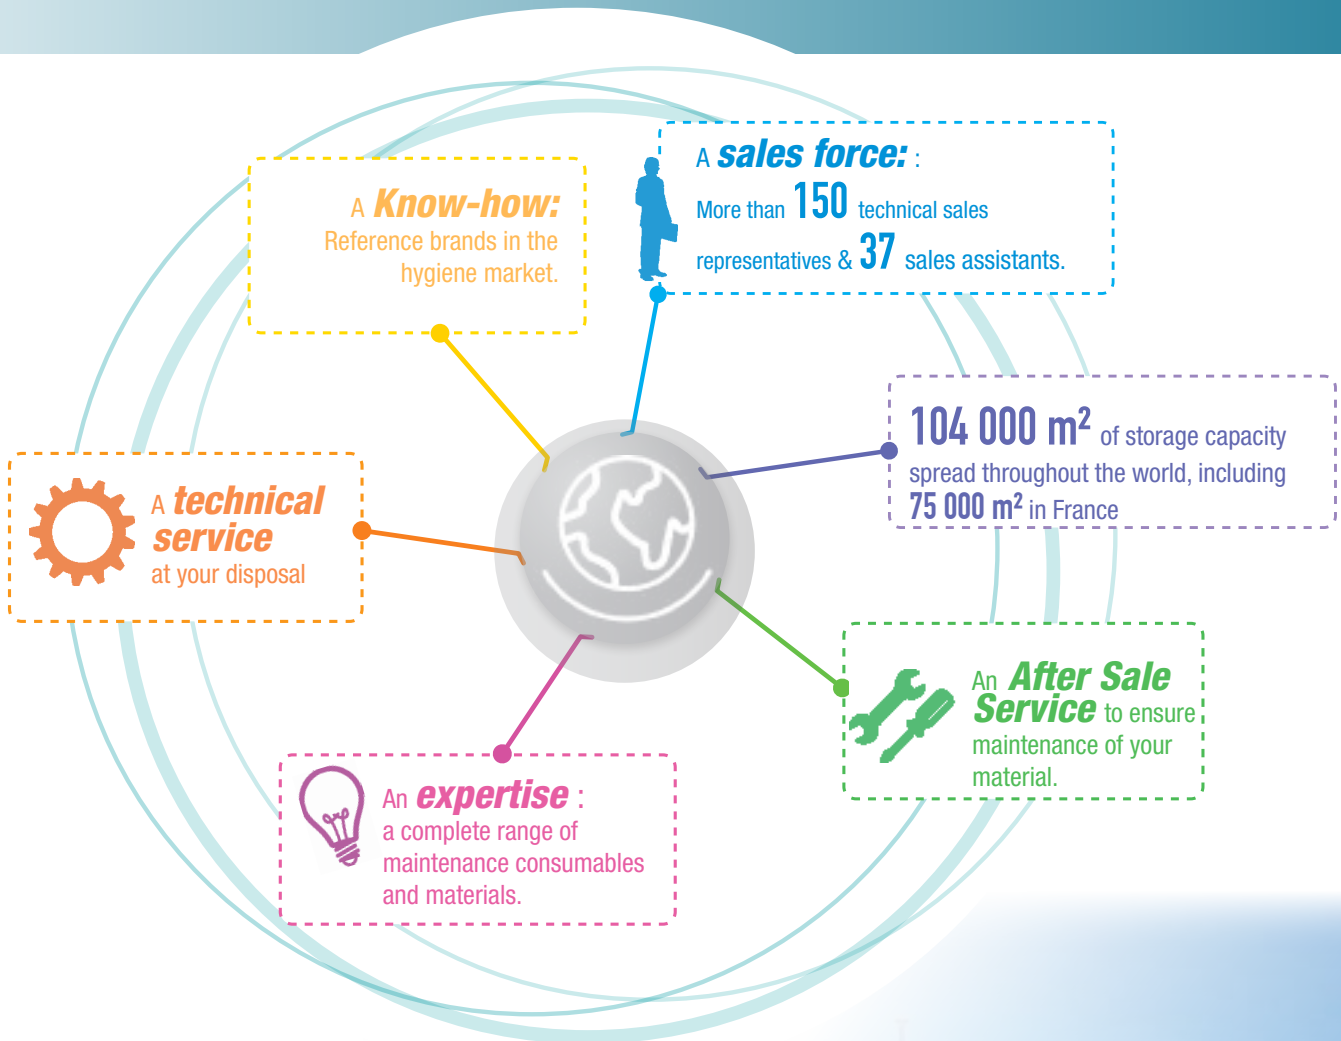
A **sales force:** :
More than 150 technical sales representatives & 37 sales assistants.

A **Know-how:**
Reference brands in the hygiene market.

$104\ 000\ m^2$ of storage capacity spread throughout the world, including $75\ 000\ m^2$ in France

A **technical service** at your disposal

An **After Sale Service** to ensure maintenance of your material.

An **expertise** :
a complete range of maintenance consumables and materials.